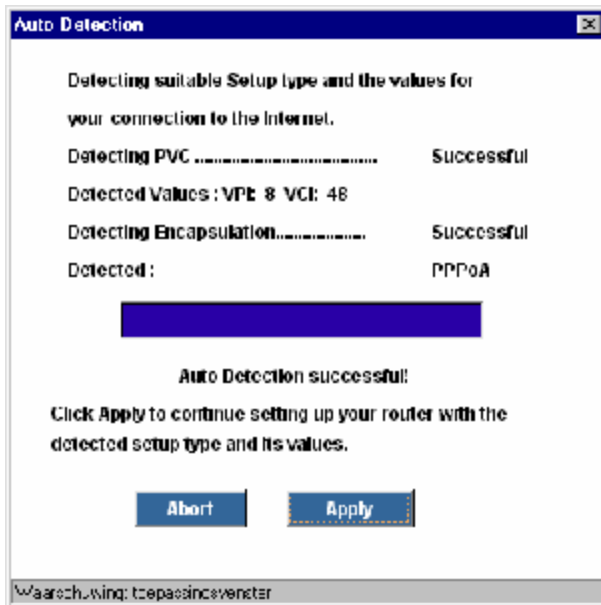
Auto Detection

Detecting suitable Setup type and the values for your connection to the Internet.

Detecting PVC ................................ Successful

Detected Values : VPI: 8 VCI: 48

Detecting Encapsulation.............. Successful

Detected : PPPoA

Auto Detection successful!

Click Apply to continue setting up your router with the detected setup type and its values.

Abort

Apply

Waarschuwing: toepassingsvenster